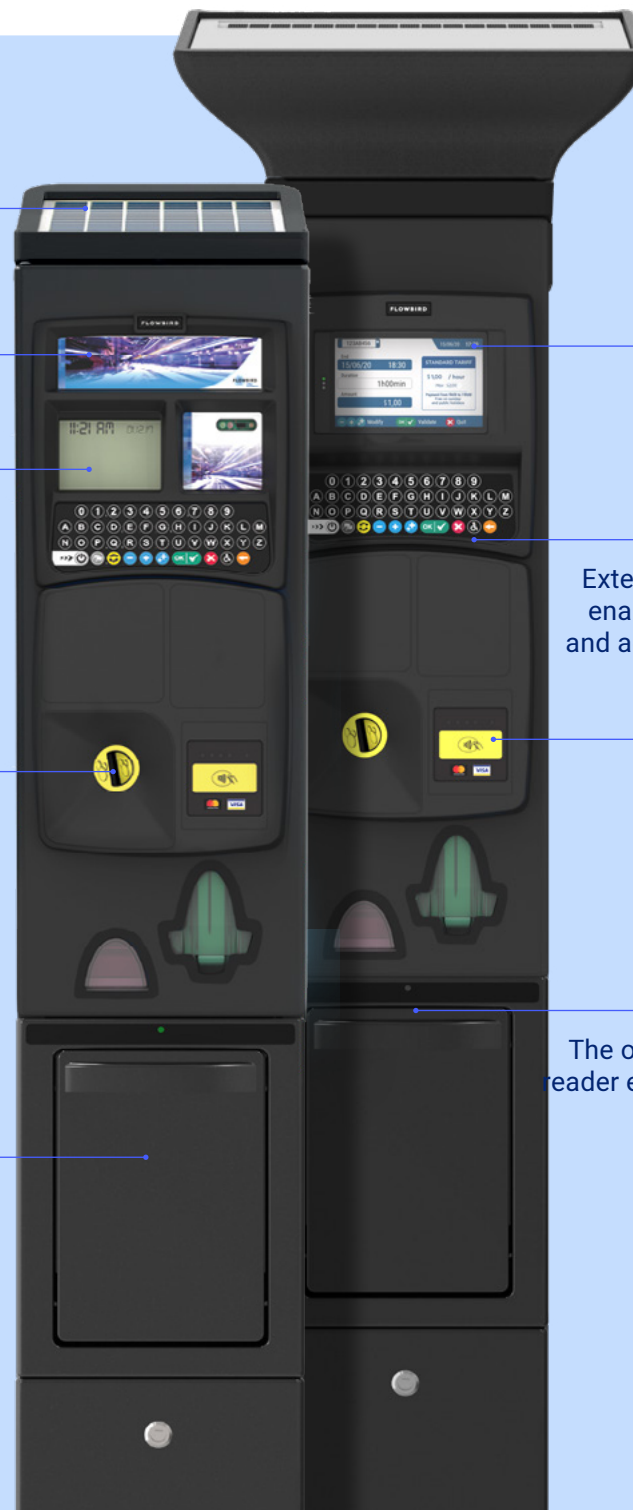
FLOWBIRD

11:21 AM

0 1 2 3 4 5 6 7 8 9
A B C D E F G H I J K L M
N O P Q R S T U V W X Y Z

OK

VISA

FLOWBIRD

15/06/20 18:30

1h00min

11,00

STANDARD TARIFF

Modify Validate Quit

0 1 2 3 4 5 6 7 8 9
A B C D E F G H I J K L M
N O P Q R S T U V W X Y Z

OK

VISA

Exte
ena
and a

The o
reader e